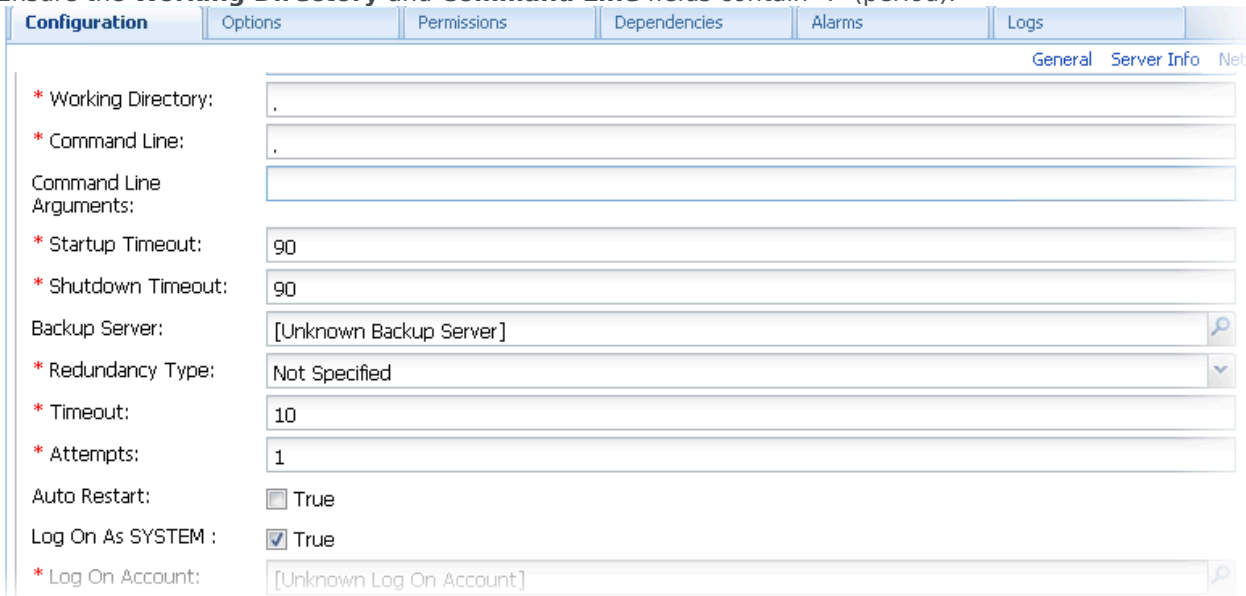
Ensure the **Working Directory** and **Command Line** fields contain "." (period).

Configuration | Options | Permissions | Dependencies | Alarms | Logs

General Server Info Net

* Working Directory: .
* Command Line: .
Command Line Arguments:
* Startup Timeout: 90
* Shutdown Timeout: 90
Backup Server: [Unknown Backup Server]
* Redundancy Type: Not Specified
* Timeout: 10
* Attempts: 1
Auto Restart: True
Log On As SYSTEM : True
* Log On Account: [Unknown Log On Account]